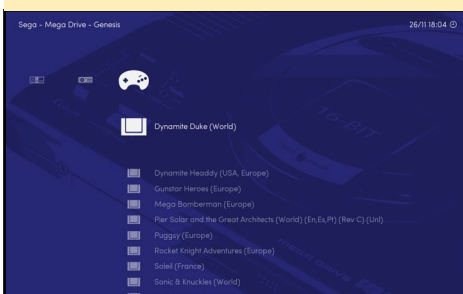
Sega - Mega Drive - Genesis

26/11 18:04

Dynamite Duke (World)

Dynamite Headdy (USA, Europe)

Gunstar Heroes (Europe)

Mega Bomberman (Europe)

Pier Solar and the Great Architects (World) (En,Es,Pt) (Rev C) (Unl)

Puggsy (Europe)

Rocket Knight Adventures (Europe)

Soleil (France)

Sonic & Knuckles (World)